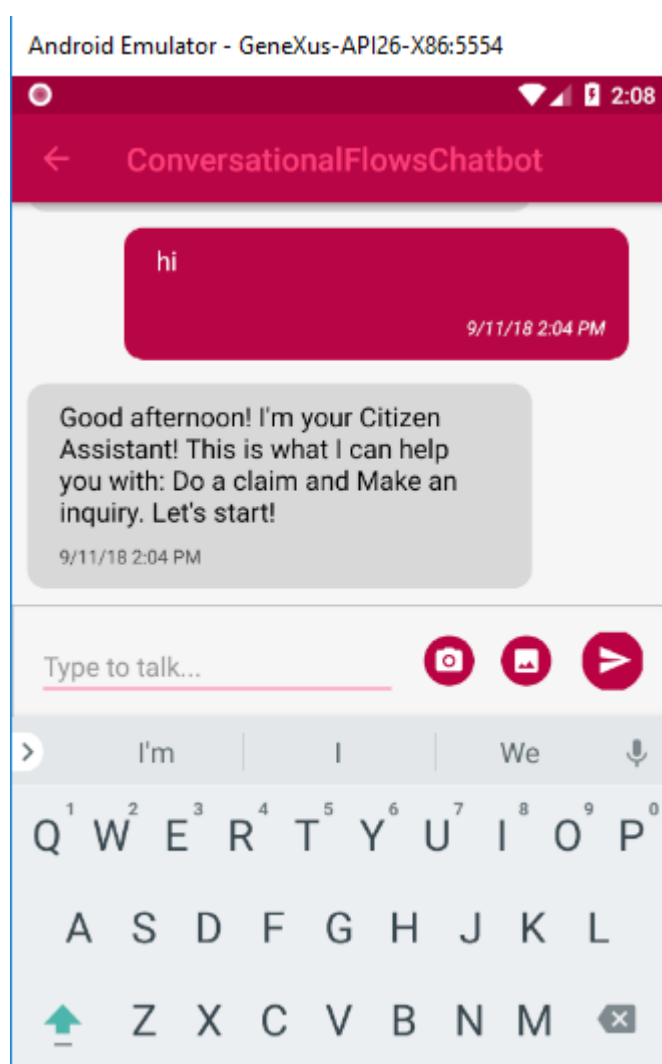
Android Emulator - GeneXus-API26-X86:5554

2:08

ConversationalFlowsChatbot

hi

9/11/18 2:04 PM

Good afternoon! I'm your Citizen Assistant! This is what I can help you with: Do a claim and Make an inquiry. Let's start!

9/11/18 2:04 PM

Type to talk...

I'm | I | We

1 2 3 4 5 6 7 8 9 0
Q W E R T Y U I O P
A S D F G H J K L
Z X C V B N M